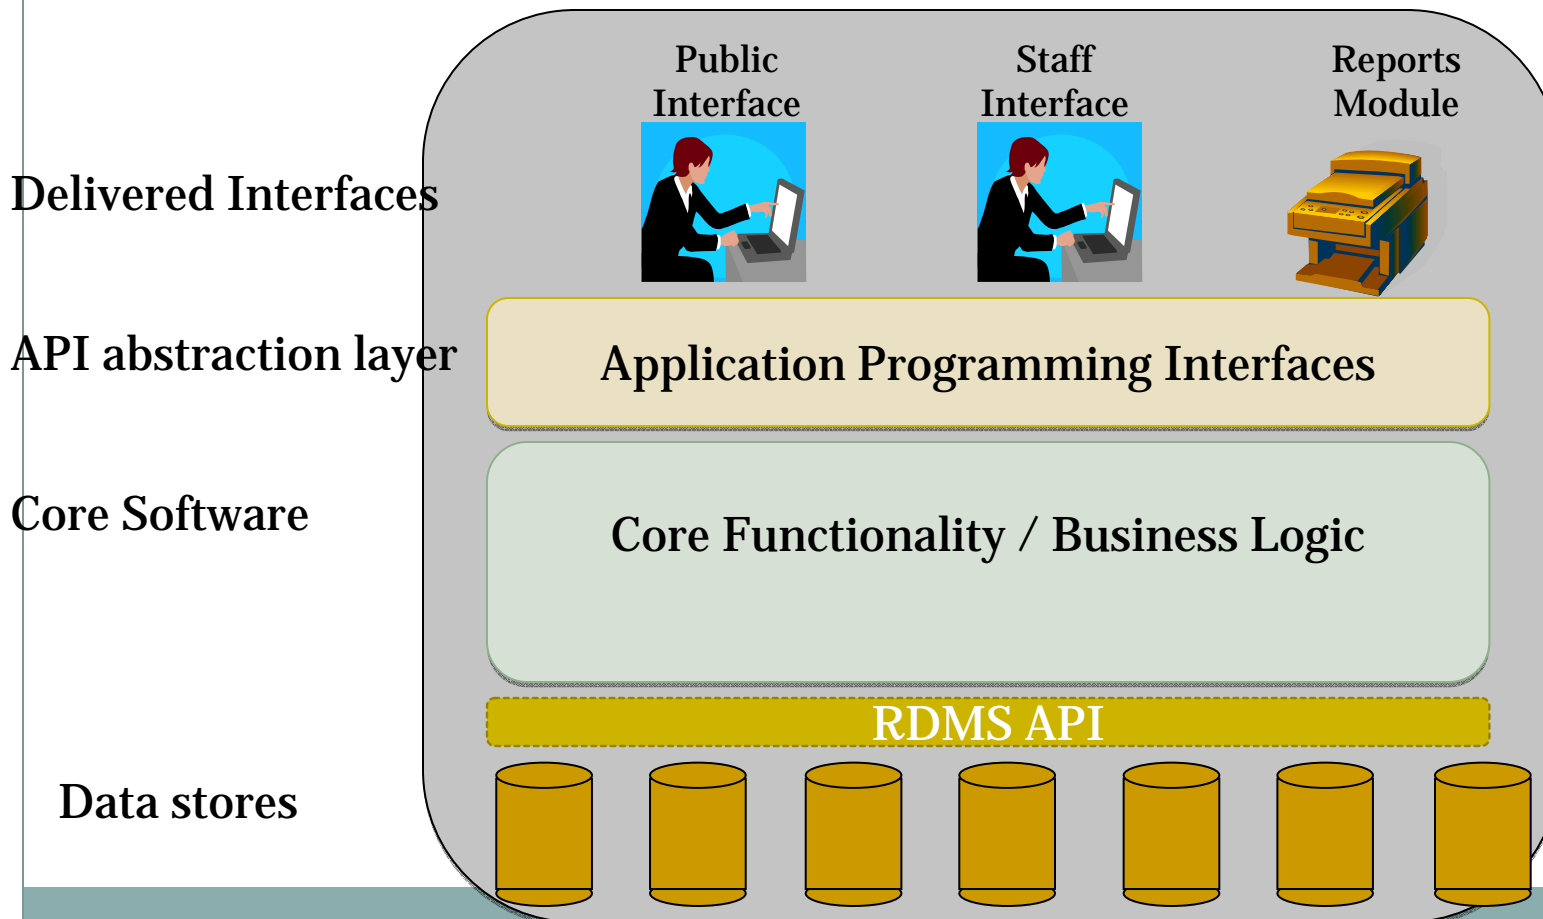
Delivered Interfaces

API abstraction layer

Core Software

Data stores

Public Interface

Staff Interface

Reports Module

Application Programming Interfaces

Core Functionality / Business Logic

RDMS API